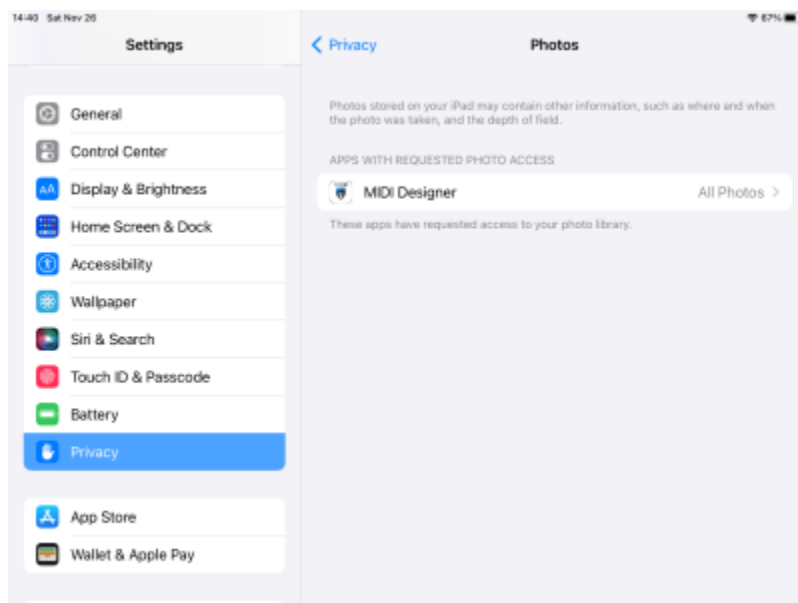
14:40 Sat Nov 26

67%

Settings

General

Control Center

Display & Brightness

Home Screen & Dock

Accessibility

Wallpaper

Siri & Search

Touch ID & Passcode

Battery

Privacy

App Store

Wallet & Apple Pay

Privacy

Photos

Photos stored on your iPad may contain other information, such as where and when the photo was taken, and the depth of field.

APPS WITH REQUESTED PHOTO ACCESS

MIDI Designer

All Photos

These apps have requested access to your photo library.